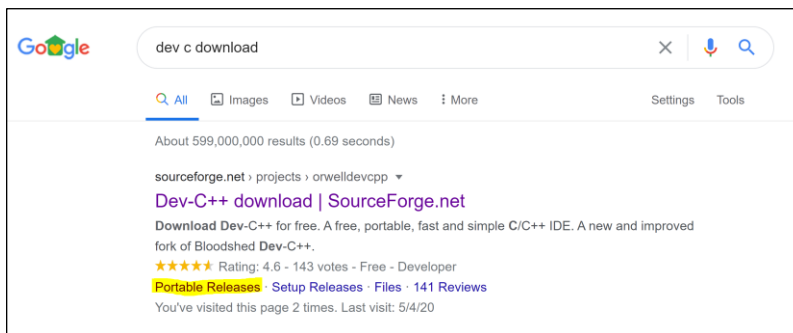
Google

dev c download

All Images Videos News More Settings Tools

About 599,000,000 results (0.69 seconds)

sourceforge.net › projects › orwelldevcpp

Dev-C++ download | SourceForge.net

Download Dev-C++ for free. A free, portable, fast and simple C/C++ IDE. A new and improved fork of Bloodshed Dev-C++.

★★★★★ Rating: 4.6 - 143 votes - Free - Developer

Portable Releases · Setup Releases · Files · 141 Reviews

You've visited this page 2 times. Last visit: 5/4/20